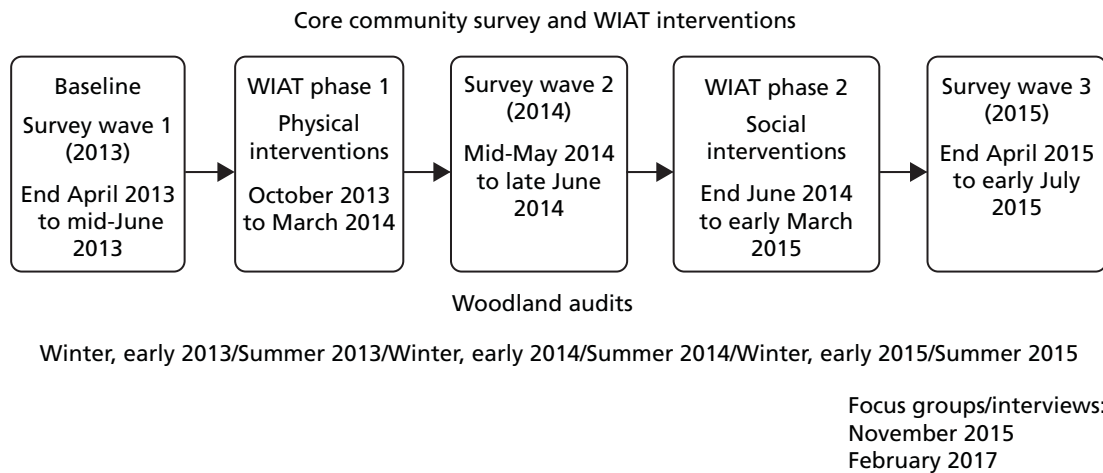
Core community survey and WIAT interventions

Baseline
Survey wave 1 (2013)
End April 2013 to mid-June 2013

WIAT phase 1
Physical interventions
October 2013 to March 2014

Survey wave 2 (2014)
Mid-May 2014 to late June 2014

WIAT phase 2
Social interventions
End June 2014 to early March 2015

Survey wave 3 (2015)
End April 2015 to early July 2015

Woodland audits

Winter, early 2013/Summer 2013/Winter, early 2014/Summer 2014/Winter, early 2015/Summer 2015

Focus groups/interviews:
November 2015
February 2017